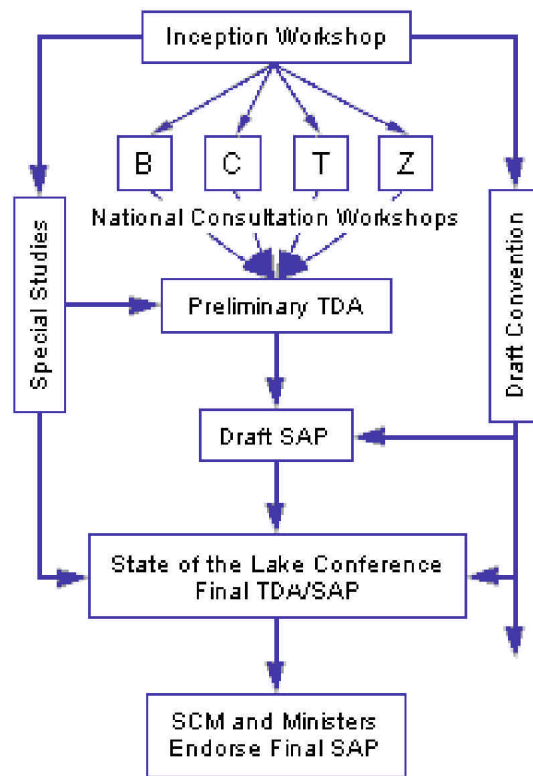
Inception Workshop

B

C

T

Z

National Consultation Workshops

Special Studies

Draft Convention

Preliminary TDA

Draft SAP

State of the Lake Conference
Final TDA/SAP

SCM and Ministers
Endorse Final SAP